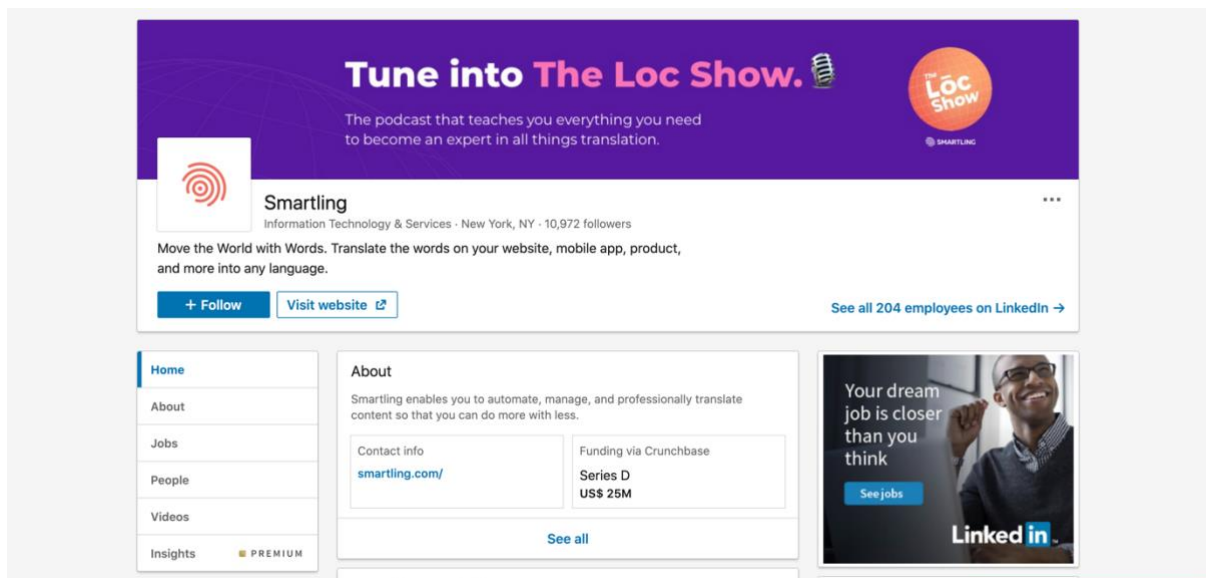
Tune into The Loc Show.

The podcast that teaches you everything you need to become an expert in all things translation.

The Loc Show

SMARTLING

Smartling

Information Technology & Services · New York, NY · 10,972 followers

Move the World with Words. Translate the words on your website, mobile app, product, and more into any language.

+ Follow

Visit website

See all 204 employees on LinkedIn →

Home

About

Jobs

People

Videos

Insights PREMIUM

About

Smartling enables you to automate, manage, and professionally translate content so that you can do more with less.

Contact info

smartling.com/

Funding via Crunchbase

Series D

US$ 25M

See all

Your dream job is closer than you think

See jobs

LinkedIn